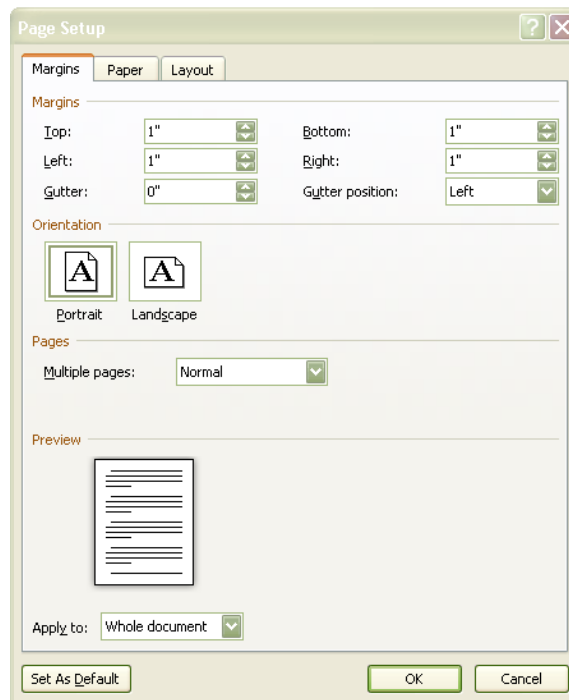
Page Setup

Margins | Paper | Layout

Margins

Top: 1"
Bottom: 1"
Left: 1"
Right: 1"
Gutter: 0"
Gutter position: Left

Orientation

A Portrait
A Landscape

Pages

Multiple pages: Normal

Preview

Apply to: Whole document

Set As Default
OK
Cancel